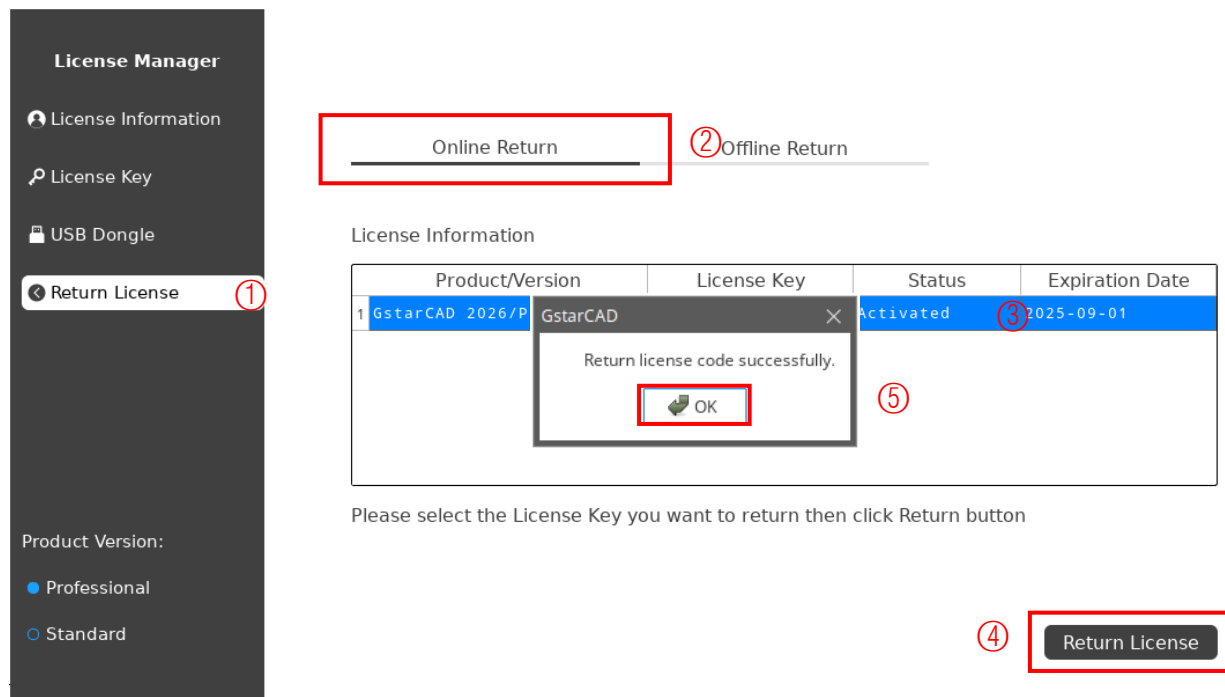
License Manager

License Information

License Key

USB Dongle

Return License ①

Product Version:

Professional

Standard

Online Return ② Offline Return

License Information

| | Product/Version | License Key | Status | Expiration Date |
|---|---|---|---|---|
| 1 | GstarCAD 2026/P | | Activated ③ | 2025-09-01 |

GstarCAD

Return license code successfully.

OK ⑤

Please select the License Key you want to return then click Return button

④ Return License